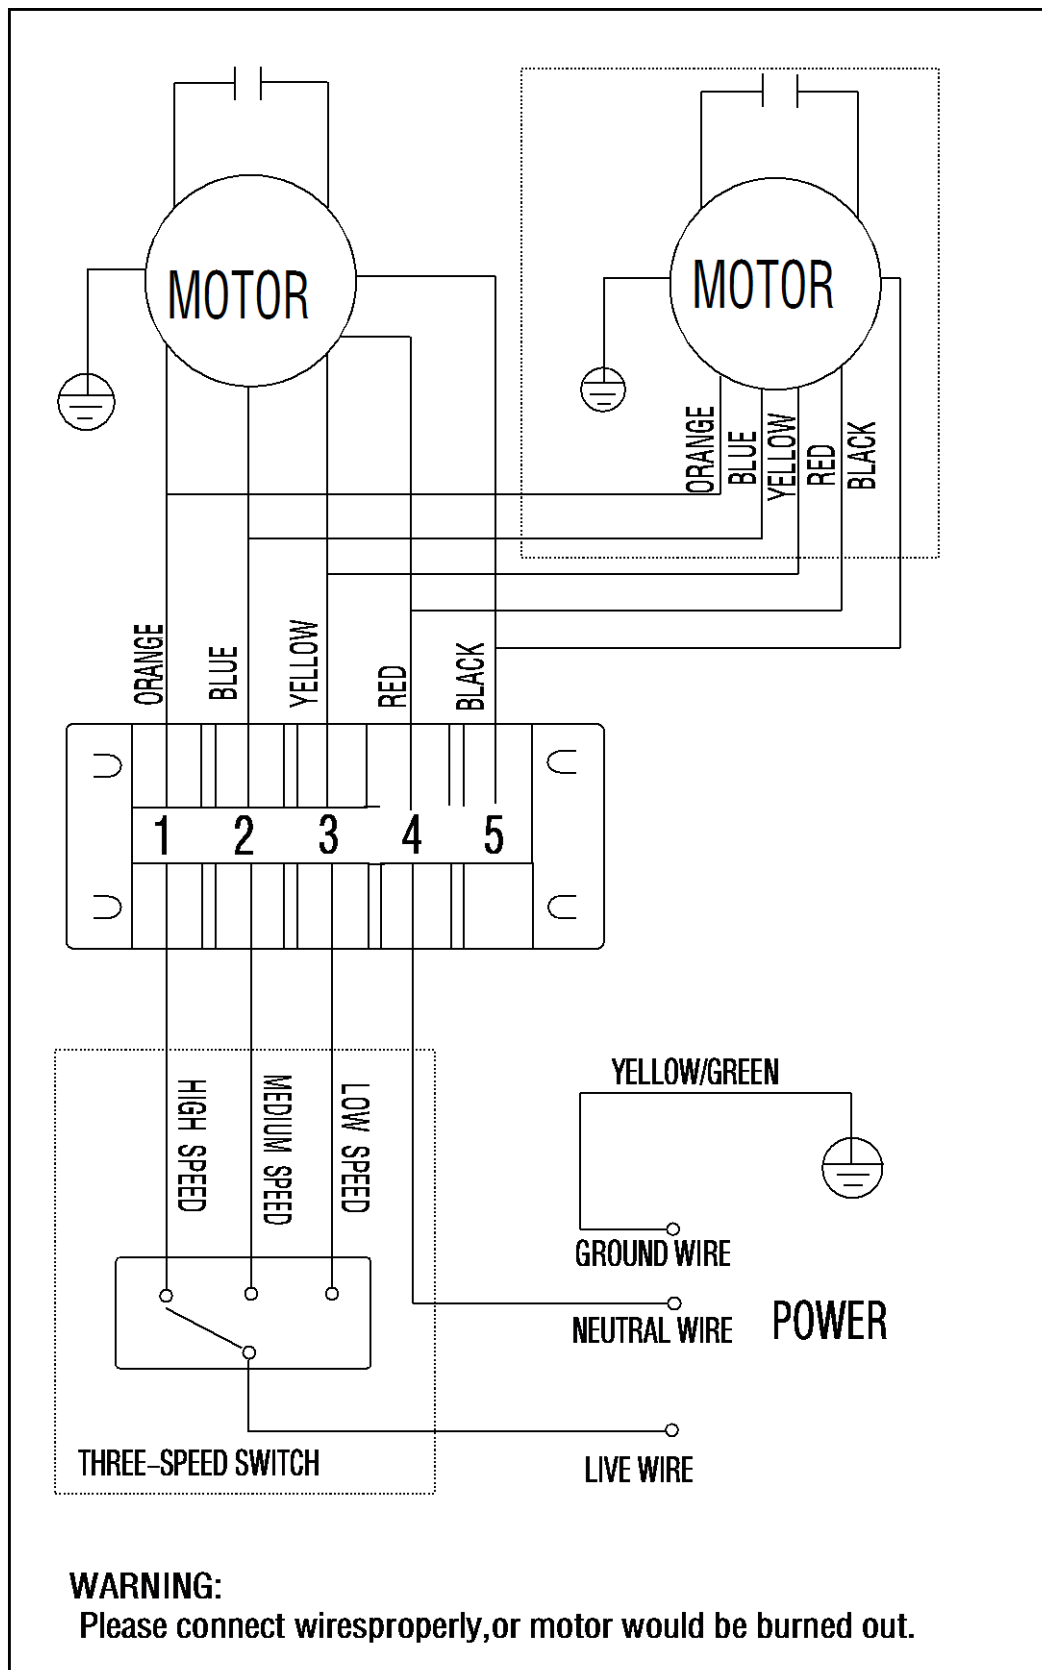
MOTOR

MOTOR

ORANGE
BLUE
YELLOW
RED
BLACK

ORANGE
BLUE
YELLOW
RED
BLACK

1 2 3 4 5

HIGH SPEED
MEDIUM SPEED
LOW SPEED

THREE-SPEED SWITCH

YELLOW/GREEN

GROUND WIRE

NEUTRAL WIRE

POWER

LIVE WIRE

WARNING:
Please connect wiresproperly,or motor would be burned out.